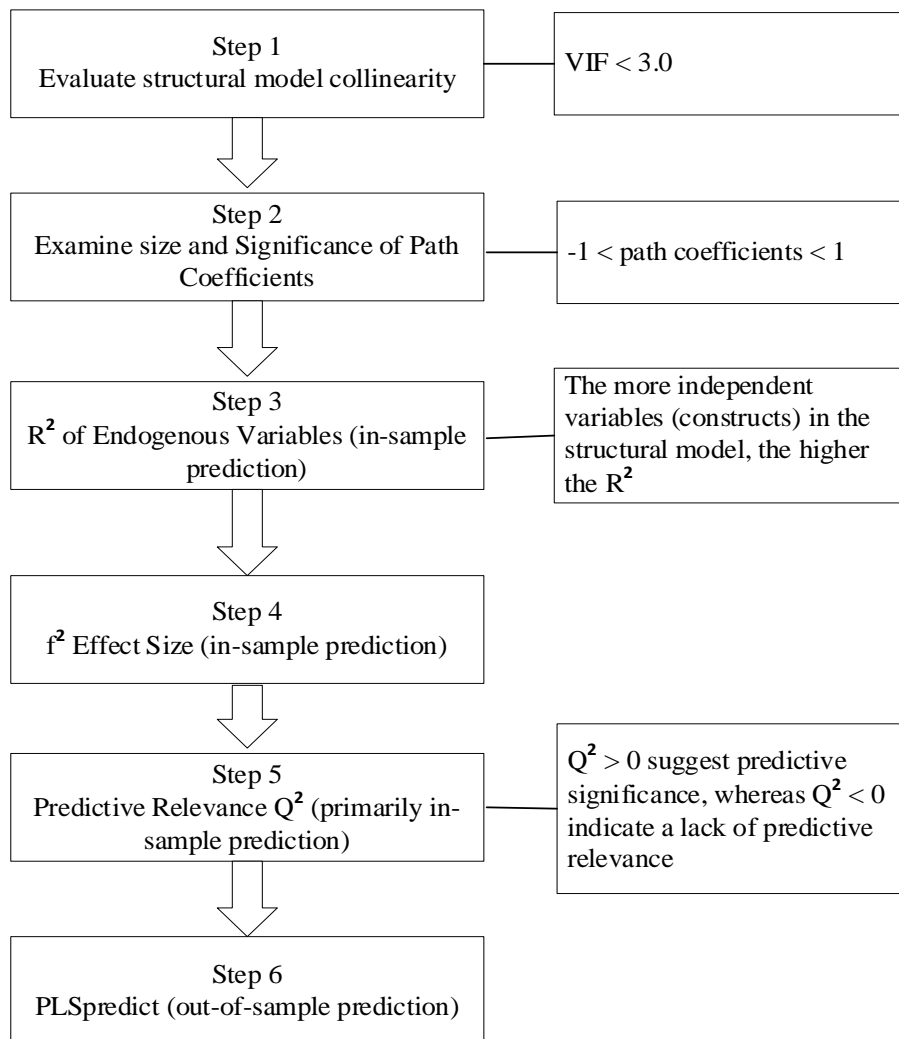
Step 1
Evaluate structural model collinearity

VIF < 3.0

Step 2
Examine size and Significance of Path Coefficients

-1 < path coefficients < 1

Step 3
$R^2$ of Endogenous Variables (in-sample prediction)

The more independent variables (constructs) in the structural model, the higher the $R^2$

Step 4
$f^2$ Effect Size (in-sample prediction)

Step 5
Predictive Relevance $Q^2$ (primarily in-sample prediction)

$Q^2 > 0$ suggest predictive significance, whereas $Q^2 < 0$ indicate a lack of predictive relevance

Step 6
PLSpredict (out-of-sample prediction)